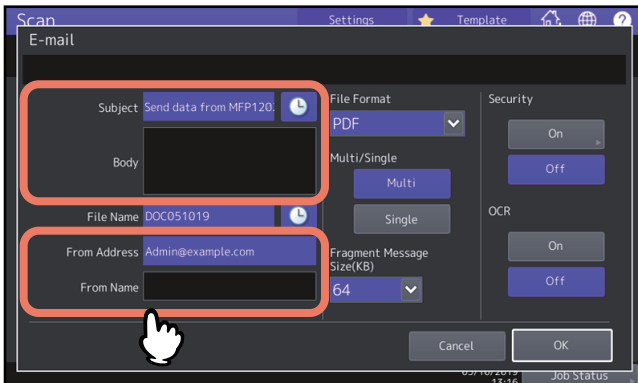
Scan
Settings
Template
E-mail
Subject Send data from MFP1202
Body
File Name DOC051019
From Address Admin@example.com
From Name
File Format
PDF
Multi/Single
Multi
Single
Fragment Message Size(KB)
64
Security
On
Off
OCR
On
Off
Cancel
OK
05/10/2019 13:16
Job Status